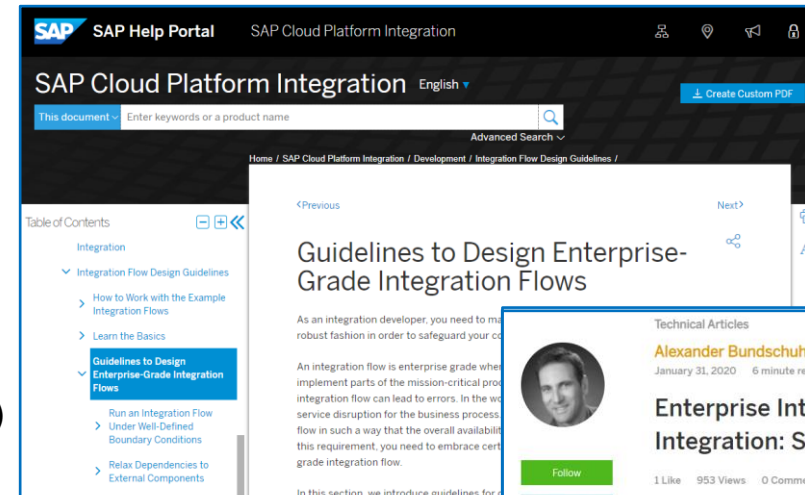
SAP SAP Help Portal SAP Cloud Platform Integration

SAP Cloud Platform Integration English

This document Enter keywords or a product name

Advanced Search

Create Custom PDF

Home / SAP Cloud Platform Integration / Development / Integration Flow Design Guidelines /

Table of Contents

Integration

Integration Flow Design Guidelines

How to Work with the Example Integration Flows

Learn the Basics

Guidelines to Design Enterprise-Grade Integration Flows

Run an Integration Flow Under Well-Defined Boundary Conditions

Relax Dependencies to External Components

<Previous

Next>

Guidelines to Design Enterprise-Grade Integration Flows

As an integration developer, you need to ma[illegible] robust fashion in order to safeguard your co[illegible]

An integration flow is enterprise grade whe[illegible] implement parts of the mission-critical proc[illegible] integration flow can lead to errors. In the wo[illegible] service disruption for the business process. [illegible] flow in such a way that the overall availabilit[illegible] this requirement, you need to embrace cert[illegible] grade integration flow.

In this section, we introduce guidelines for d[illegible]

Technical Articles

Alexander Bundschuh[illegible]

January 31, 2020 6 minute re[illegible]

Enterprise Int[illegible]

Integration: S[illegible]

Follow

1 Like 953 Views 0 Comm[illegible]